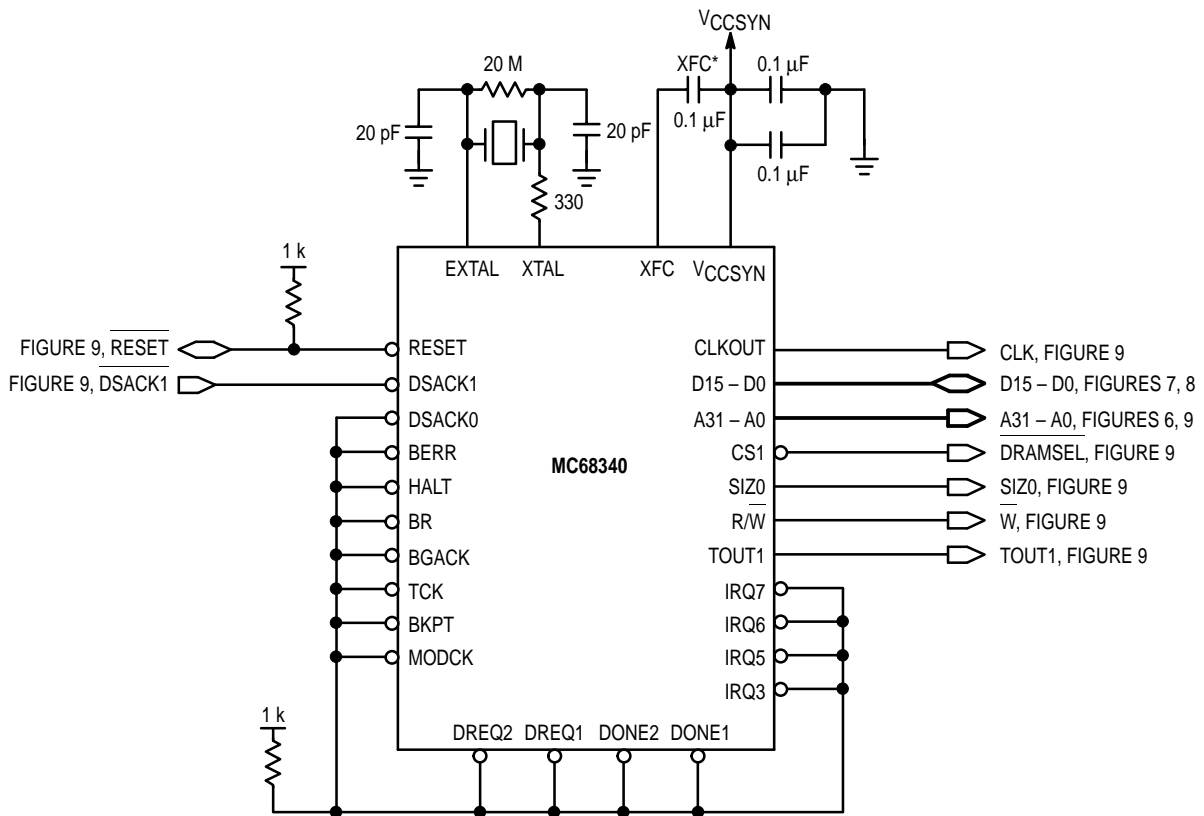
$V_{CCSYN}$

20 M

XFC*

0.1 µF

0.1 µF

0.1 µF

20 pF

20 pF

330

1 k

EXTAL XTAL XFC $V_{CCSYN}$

FIGURE 9, $\overline{RESET}$

FIGURE 9, $\overline{DSACK1}$

RESET

DSACK1

DSACK0

BERR

HALT

BR

BGACK

TCK

BKPT

MODCK

MC68340

CLKOUT

D15 – D0

A31 – A0

CS1

SIZ0

R/$\overline{W}$

TOUT1

IRQ7

IRQ6

IRQ5

IRQ3

CLK, FIGURE 9

D15 – D0, FIGURES 7, 8

A31 – A0, FIGURES 6, 9

$\overline{DRAMSEL}$, FIGURE 9

SIZ0, FIGURE 9

$\overline{W}$, FIGURE 9

TOUT1, FIGURE 9

1 k

DREQ2 DREQ1 DONE2 DONE1